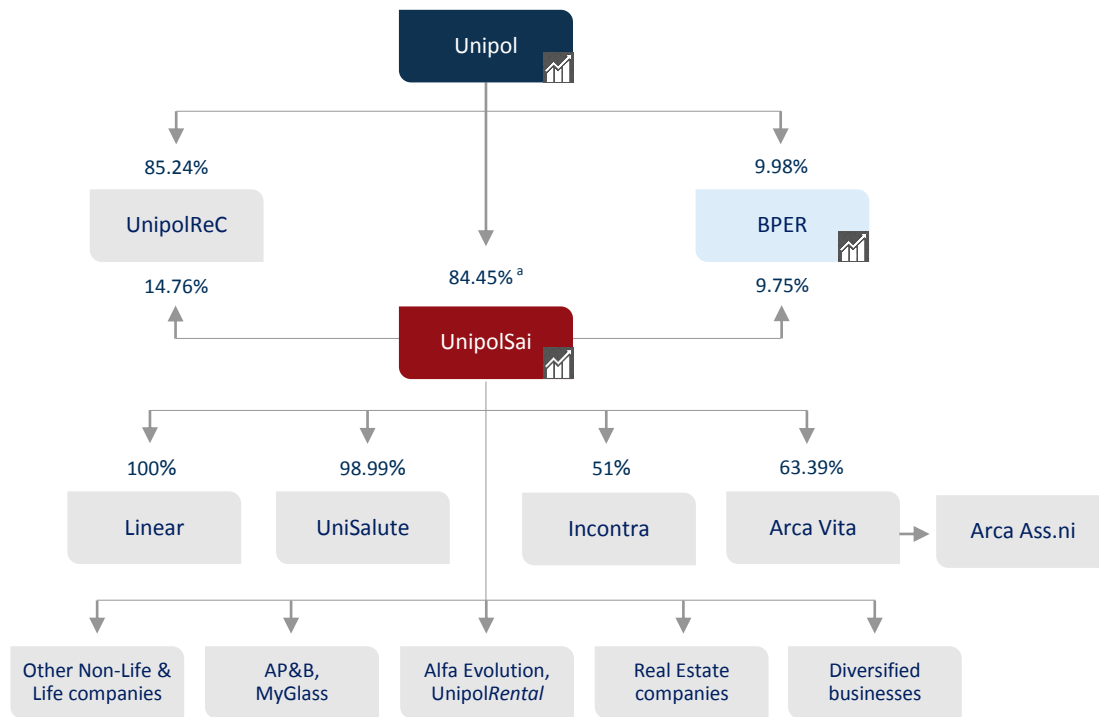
Unipol

85.24%

UnipolReC

14.76%

9.98%

BPER

9.75%

84.45% $^{a}$

UnipolSai

100%

Linear

98.99%

UniSalute

51%

Incontra

63.39%

Arca Vita

Arca Ass.ni

Other Non-Life & Life companies

AP&B, MyGlass

Alfa Evolution, UnipolRental

Real Estate companies

Diversified businesses